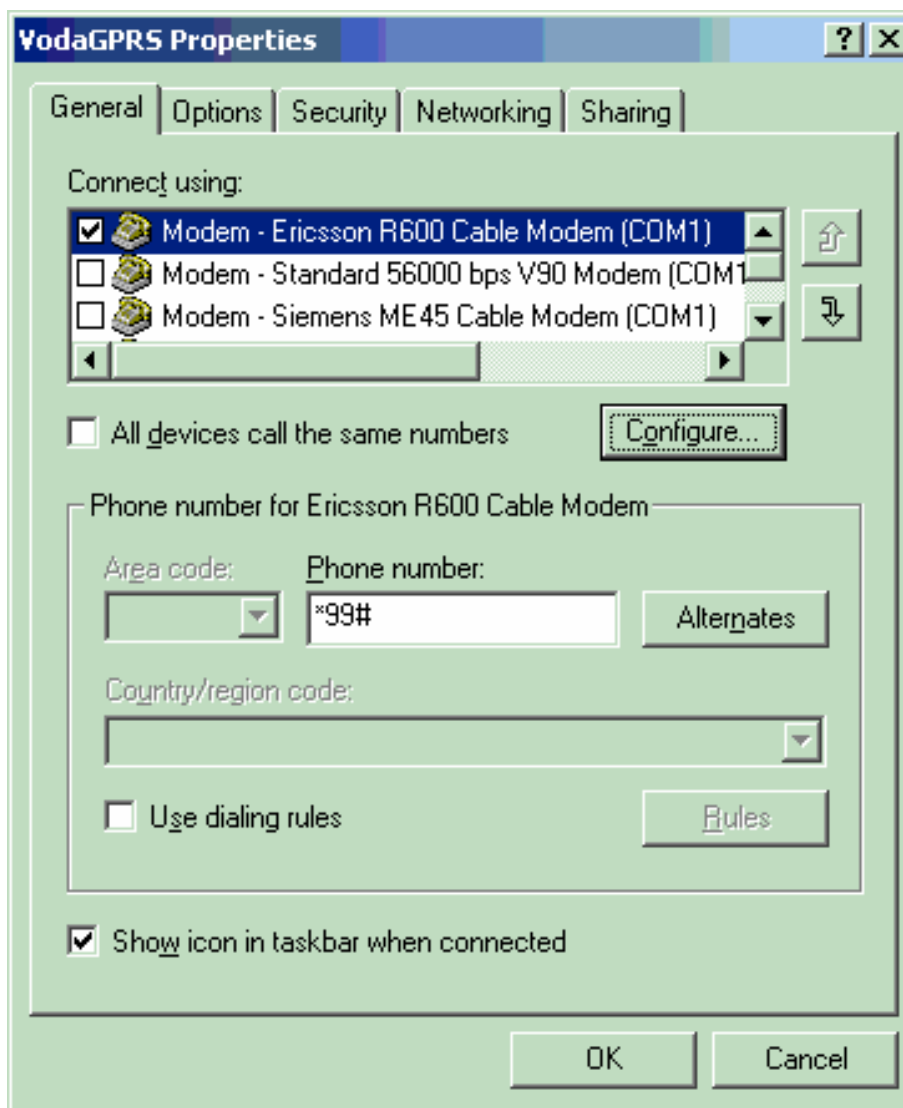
VodaGPRS Properties

?

General | Options | Security | Networking | Sharing

Connect using:

Modem - Ericsson R600 Cable Modem (COM1)
Modem - Standard 56000 bps V90 Modem (COM1
Modem - Siemens ME45 Cable Modem (COM1)

All devices call the same numbers

Configure...

Phone number for Ericsson R600 Cable Modem

Area code:

Phone number:

*99#

Alternates

Country/region code:

Use dialing rules

Rules

Show icon in taskbar when connected

OK

Cancel